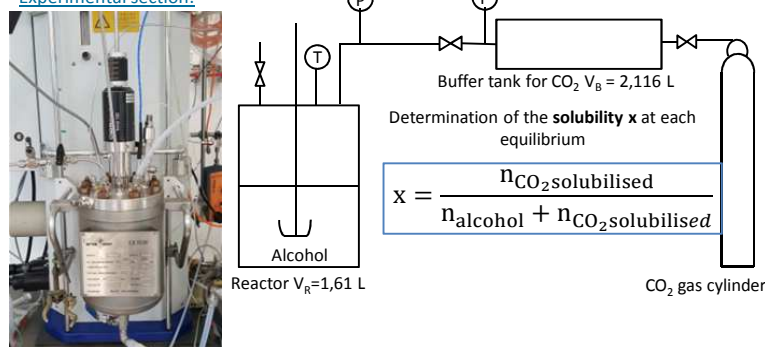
Experimental section:

T

P

P

Buffer tank for $CO_2$ $V_B$ = 2,116 L

Determination of the **solubility x** at each equilibrium

$x = \frac{n_{CO_2 solubilised}}{n_{alcohol} + n_{CO_2 solubilised}}$

Alcohol

Reactor $V_R$=1,61 L

$CO_2$ gas cylinder